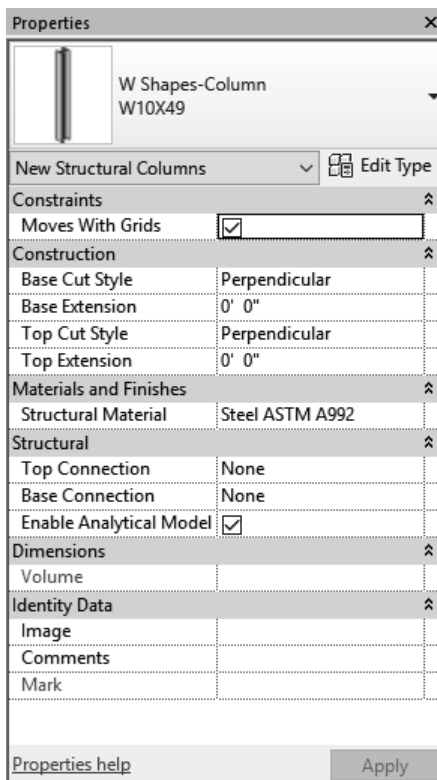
Properties ×

W Shapes-Column
W10X49

New Structural Columns
Edit Type

| Constraints | |
|---|---|
| Moves With Grids | ☑ |
| Construction | |
| Base Cut Style | Perpendicular |
| Base Extension | 0' 0" |
| Top Cut Style | Perpendicular |
| Top Extension | 0' 0" |
| Materials and Finishes | |
| Structural Material | Steel ASTM A992 |
| Structural | |
| Top Connection | None |
| Base Connection | None |
| Enable Analytical Model | ☑ |
| Dimensions | |
| Volume | |
| Identity Data | |
| Image | |
| Comments | |
| Mark | |

Properties help
Apply